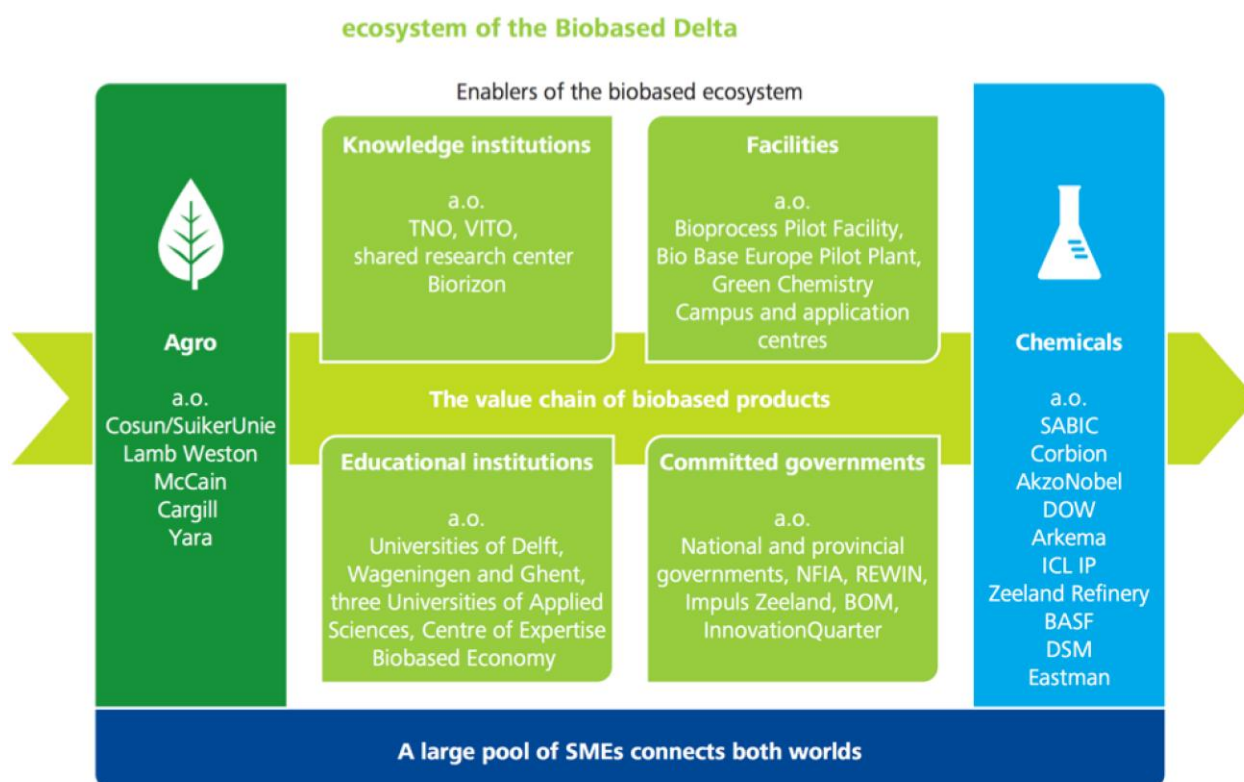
ecosystem of the Biobased Delta

Enablers of the biobased ecosystem

Agro

a.o.
Cosun/SuikerUnie
Lamb Weston
McCain
Cargill
Yara

Knowledge institutions

a.o.
TNO, VITO,
shared research center
Biorizon

Facilities

a.o.
Bioprocess Pilot Facility,
Bio Base Europe Pilot Plant,
Green Chemistry
Campus and application
centres

The value chain of biobased products

Educational institutions

a.o.
Universities of Delft,
Wageningen and Ghent,
three Universities of Applied
Sciences, Centre of Expertise
Biobased Economy

Committed governments

a.o.
National and provincial
governments, NFIA, REWIN,
Impuls Zeeland, BOM,
InnovationQuarter

Chemicals

a.o.
SABIC
Corbion
AkzoNobel
DOW
Arkema
ICL IP
Zeeland Refinery
BASF
DSM
Eastman

A large pool of SMEs connects both worlds